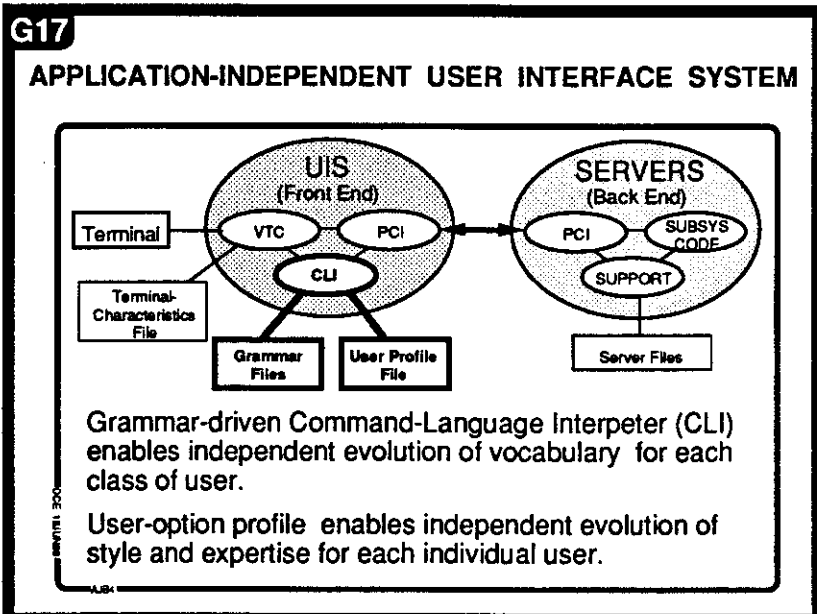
G17

APPLICATION-INDEPENDENT USER INTERFACE SYSTEM

UIS
(Front End)

SERVERS
(Back End)

Terminal

VTC

PCI

PCI

SUBSYS CODE

CLI

SUPPORT

Terminal-Characteristics File

Grammar Files

User Profile File

Server Files

Grammar-driven Command-Language Interpeter (CLI) enables independent evolution of vocabulary for each class of user.

User-option profile enables independent evolution of style and expertise for each individual user.

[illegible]

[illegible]